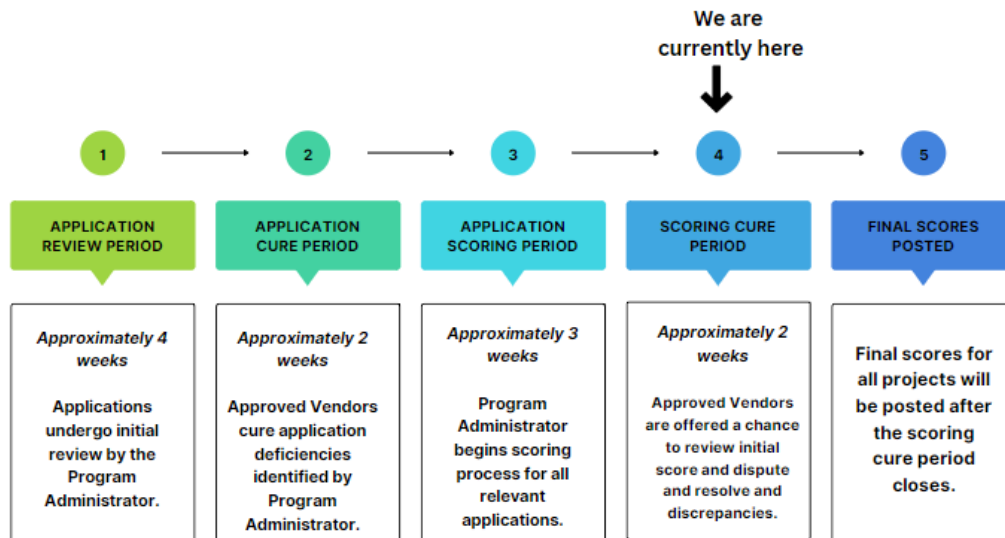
We are currently here

1

2

3

4

5

APPLICATION REVIEW PERIOD

APPLICATION CURE PERIOD

APPLICATION SCORING PERIOD

SCORING CURE PERIOD

FINAL SCORES POSTED

*Approximately 4 weeks*

Applications undergo initial review by the Program Administrator.

*Approximately 2 weeks*

Approved Vendors cure application deficiencies identified by Program Administrator.

*Approximately 3 weeks*

Program Administrator begins scoring process for all relevant applications.

*Approximately 2 weeks*

Approved Vendors are offered a chance to review initial score and dispute and resolve and discrepancies.

Final scores for all projects will be posted after the scoring cure period closes.